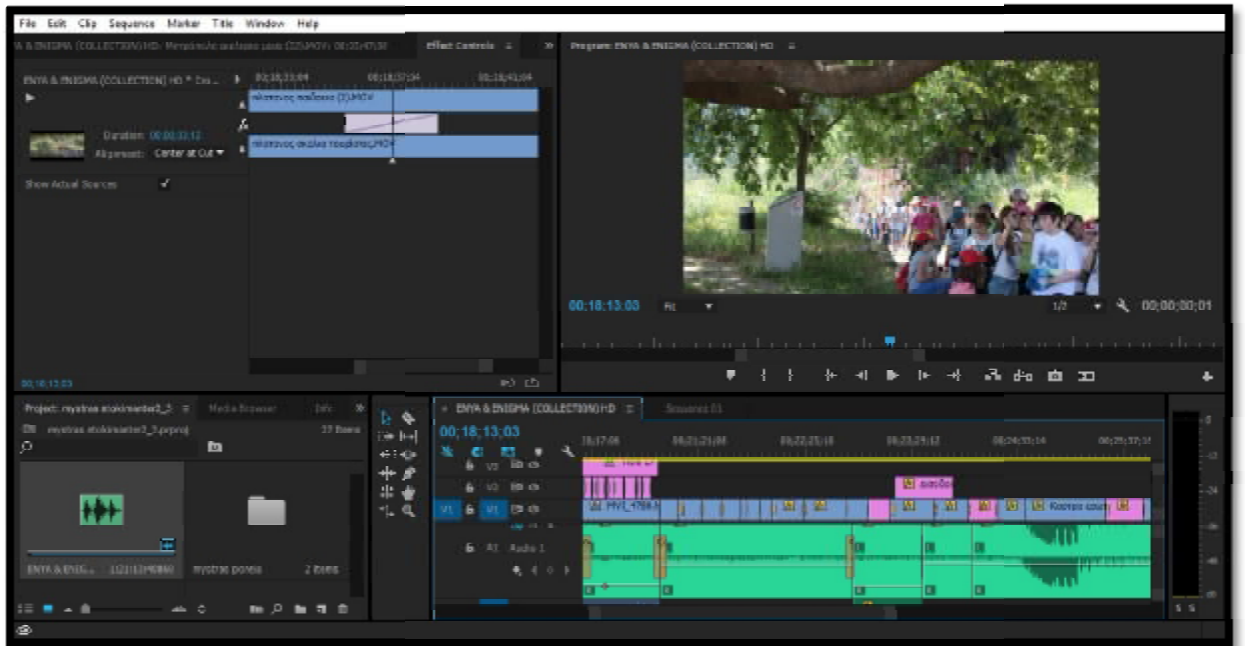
File Edit Clip Sequence Marker Title Window Help

A & ENIGMA (COLLECTION) HD: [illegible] | Effect Controls ≡ | »

ENYA & ENIGMA (COLLECTION) HD * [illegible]

00;18;33;04 | 00;18;37;14 | 00;18;41;04

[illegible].MOV

Duration: 00;00;33;12
Alignment: Center at Cut

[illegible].MOV

Show Actual Sources ✓

00;18;13;03

Program: ENYA & ENIGMA (COLLECTION) HD ≡

00;18;13;03 | Fit | 1/2 | 00;00;00;01

Project: mystras stokimaster2_3 ≡ | Media Browser | Info | »

mystras stokimaster2_3.prproj | 37 Items

ENYA & ENIG... 1:21:12:49860 | mystras porea | 2 items

ENYA & ENIGMA (COLLECTION) HD ≡ | Sequence 01

00;18;13;03

18;17;06 | 00;21;21;08 | 00;22;25;18 | 00;23;29;12 | 00;24;33;14 | 00;25;37;16

V3 | V2 | V1 | A1 Audio 1

MVI_4708 | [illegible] | Kastro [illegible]

0 | -12 | -24 | -36 | -48 | dB | S S